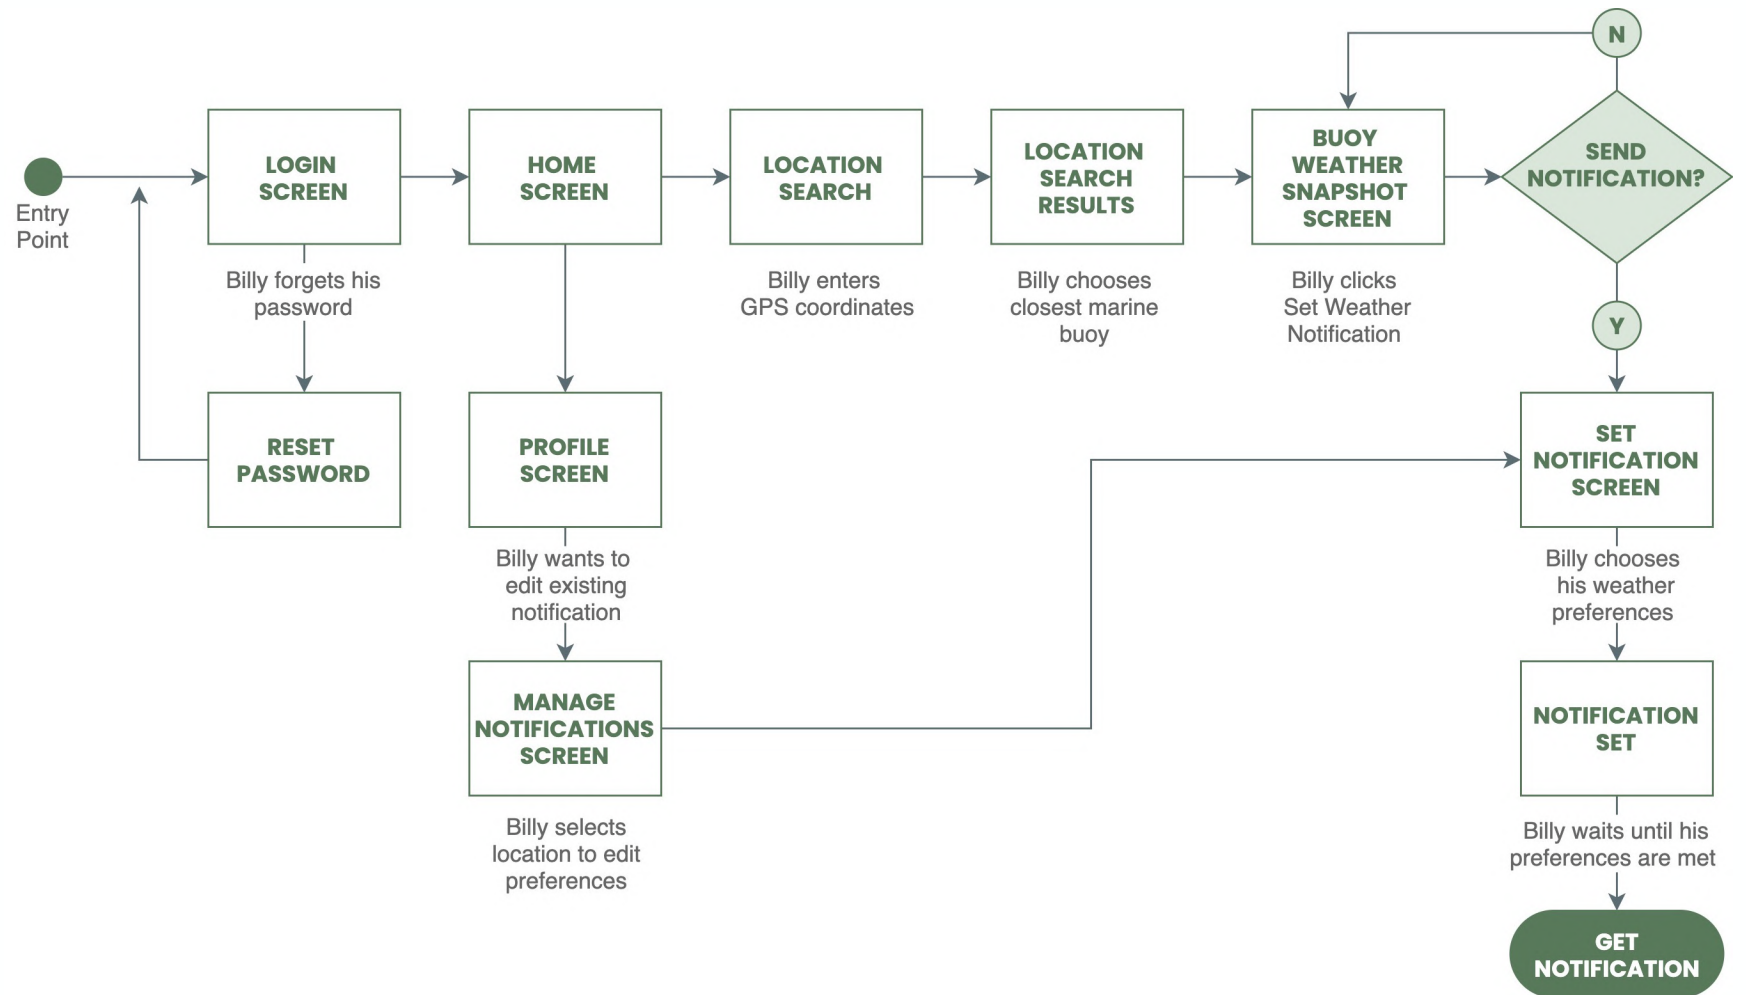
Entry Point

LOGIN SCREEN

Billy forgets his password

RESET PASSWORD

HOME SCREEN

PROFILE SCREEN

Billy wants to edit existing notification

MANAGE NOTIFICATIONS SCREEN

Billy selects location to edit preferences

LOCATION SEARCH

Billy enters GPS coordinates

LOCATION SEARCH RESULTS

Billy chooses closest marine buoy

BUOY WEATHER SNAPSHOT SCREEN

Billy clicks Set Weather Notification

N

SEND NOTIFICATION?

Y

SET NOTIFICATION SCREEN

Billy chooses his weather preferences

NOTIFICATION SET

Billy waits until his preferences are met

GET NOTIFICATION